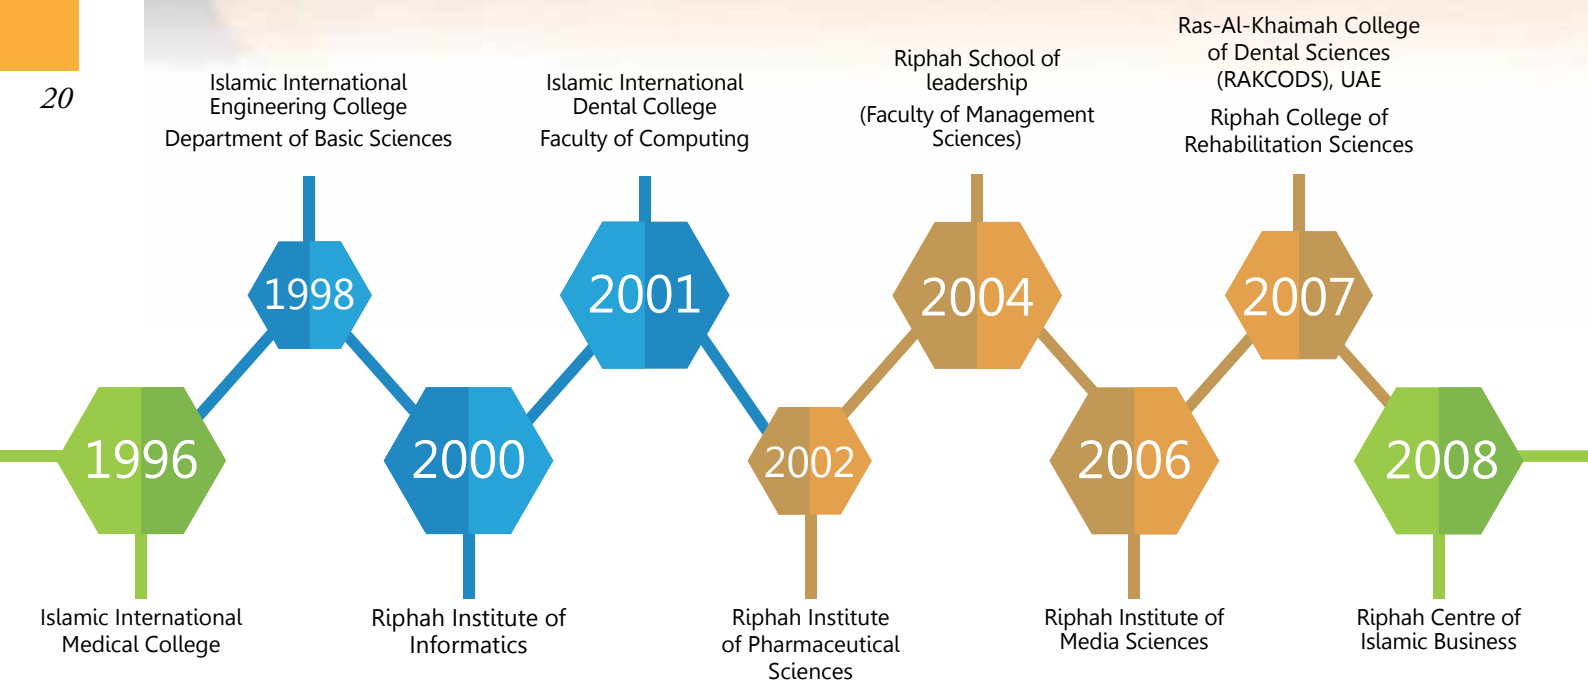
20

Islamic International Engineering College
Department of Basic Sciences

1998

Islamic International Dental College
Faculty of Computing

2001

Riphah School of leadership
(Faculty of Management Sciences)

2004

Ras-Al-Khaimah College of Dental Sciences (RAKCODS), UAE
Riphah College of Rehabilitation Sciences

2007

1996

Islamic International Medical College

2000

Riphah Institute of Informatics

2002

Riphah Institute of Pharmaceutical Sciences

2006

Riphah Institute of Media Sciences

2008

Riphah Centre of Islamic Business